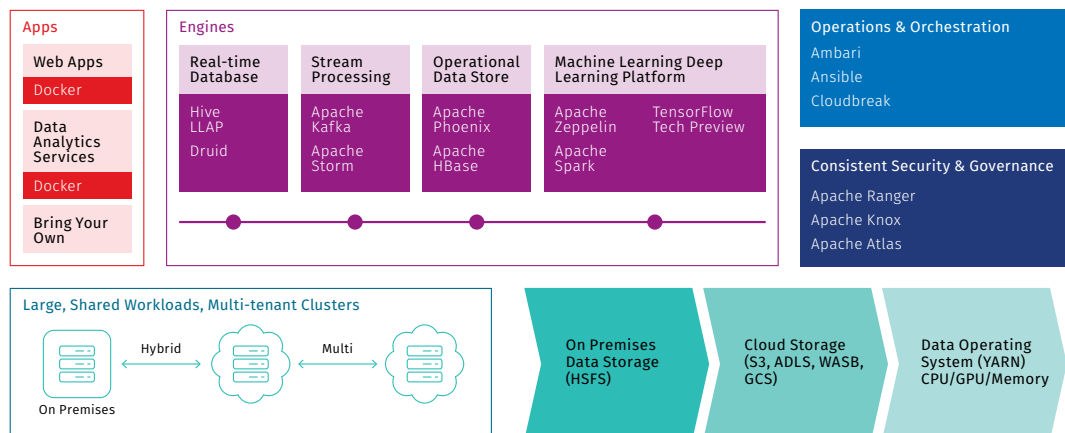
Apps

Web Apps
Docker

Data Analytics Services
Docker

Bring Your Own

Engines

Real-time Database
Hive LLAP
Druid

Stream Processing
Apache Kafka
Apache Storm

Operational Data Store
Apache Phoenix
Apache HBase

Machine Learning Deep Learning Platform
Apache Zeppelin
Apache Spark
TensorFlow Tech Preview

Operations & Orchestration
Ambari
Ansible
Cloudbreak

Consistent Security & Governance
Apache Ranger
Apache Knox
Apache Atlas

Large, Shared Workloads, Multi-tenant Clusters
Hybrid
Multi
On Premises

On Premises Data Storage (HSFS)

Cloud Storage (S3, ADLS, WASB, GCS)

Data Operating System (YARN) CPU/GPU/Memory